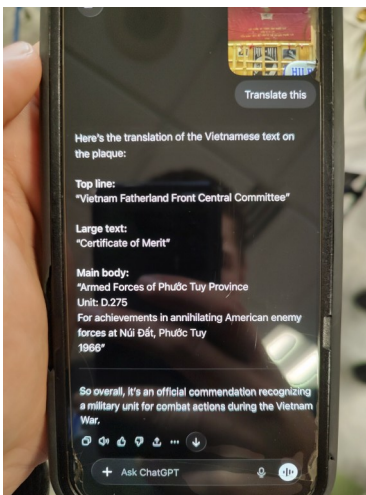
Translate this

Here's the translation of the Vietnamese text on the plaque:

Top line:
"Vietnam Fatherland Front Central Committee"

Large text:
"Certificate of Merit"

Main body:
"Armed Forces of Phước Tuy Province
Unit: D.275
For achievements in annihilating American enemy forces at Núi Đất, Phước Tuy
1966"

So overall, it's an official commendation recognizing a military unit for combat actions during the Vietnam War.

+ Ask ChatGPT